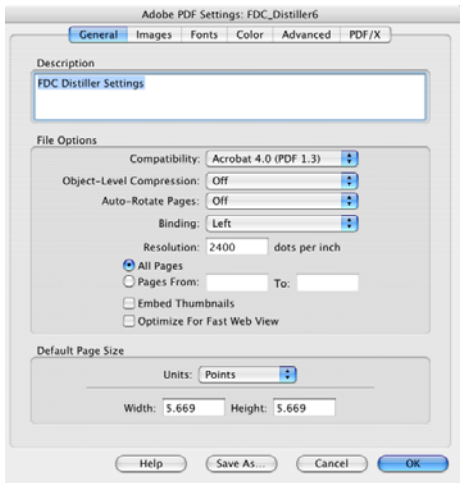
Adobe PDF Settings: FDC_Distiller6

General | Images | Fonts | Color | Advanced | PDF/X

Description

FDC Distiller Settings

File Options

Compatibility: Acrobat 4.0 (PDF 1.3)

Object-Level Compression: Off

Auto-Rotate Pages: Off

Binding: Left

Resolution: 2400 dots per inch

All Pages

Pages From: To:

Embed Thumbnails

Optimize For Fast Web View

Default Page Size

Units: Points

Width: 5.669 Height: 5.669

Help | Save As... | Cancel | OK